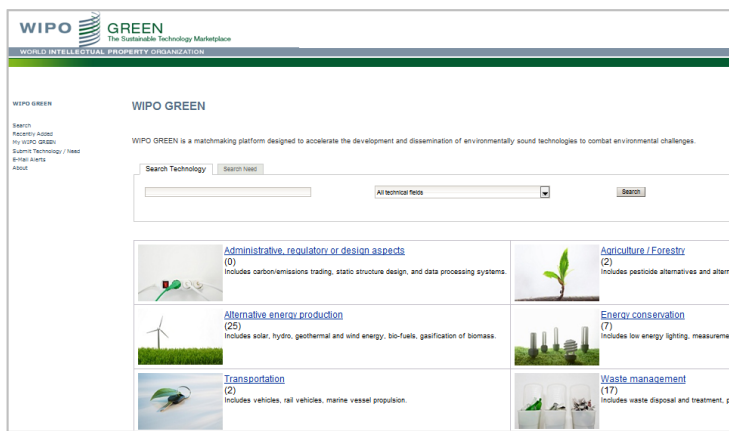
WIPO GREEN
The Sustainable Technology Marketplace
WORLD INTELLECTUAL PROPERTY ORGANIZATION

WIPO GREEN
Search
Recently Added
My WIPO GREEN
Submit Technology / Need
E-Mail Alerts
About

WIPO GREEN

WIPO GREEN is a matchmaking platform designed to accelerate the development and dissemination of environmentally sound technologies to combat environmental challenges.

Search Technology | Search Need

All technical fields

Search

Administrative, regulatory or design aspects
(0)
Includes carbon/emissions trading, static structure design, and data processing systems.

Agriculture / Forestry
(2)
Includes pesticide alternatives and alter

Alternative energy production
(25)
Includes solar, hydro, geothermal and wind energy, bio-fuels, gasification of biomass.

Energy conservation
(7)
Includes low energy lighting, measureme

Transportation
(2)
Includes vehicles, rail vehicles, marine vessel propulsion.

Waste management
(17)
Includes waste disposal and treatment, p